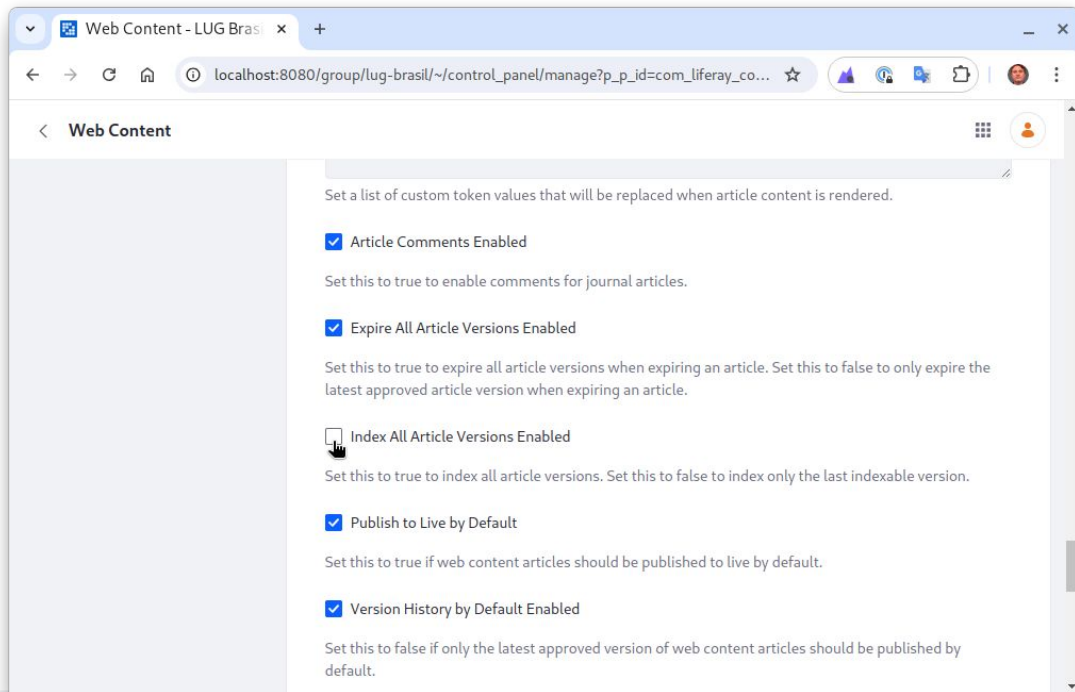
Web Content - LUG Bras

localhost:8080/group/lug-brasil/~/control_panel/manage?p_p_id=com_liferay_co...

Web Content

Set a list of custom token values that will be replaced when article content is rendered.

Article Comments Enabled

Set this to true to enable comments for journal articles.

Expire All Article Versions Enabled

Set this to true to expire all article versions when expiring an article. Set this to false to only expire the latest approved article version when expiring an article.

Index All Article Versions Enabled

Set this to true to index all article versions. Set this to false to index only the last indexable version.

Publish to Live by Default

Set this to true if web content articles should be published to live by default.

Version History by Default Enabled

Set this to false if only the latest approved version of web content articles should be published by default.